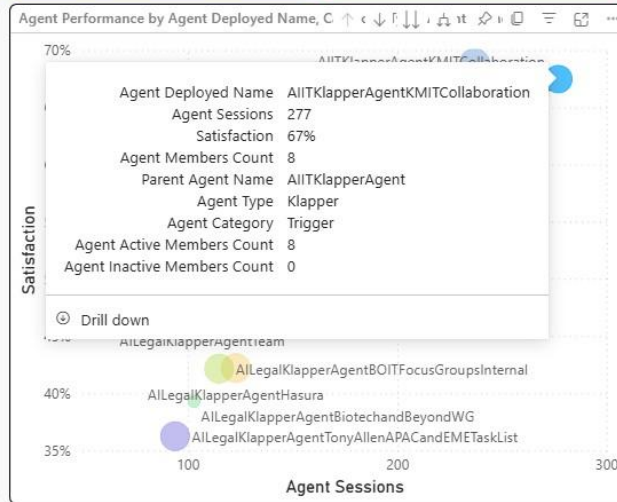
Agent Performance by Agent Deployed Name, C

70%

AIITKlapperAgentKMITCollaboration

| Agent Deployed Name | AIITKlapperAgentKMITCollaboration |
|---|---|
| Agent Sessions | 277 |
| Satisfaction | 67% |
| Agent Members Count | 8 |
| Parent Agent Name | AIITKlapperAgent |
| Agent Type | Klapper |
| Agent Category | Trigger |
| Agent Active Members Count | 8 |
| Agent Inactive Members Count | 0 |

Drill down

AILegalKlapperAgentTeam

AILegalKlapperAgentBOITFocusGroupsInternal

40%

AILegalKlapperAgentHasura

AILegalKlapperAgentBiotechandBeyondWG

AILegalKlapperAgentTonyAllenAPACandEMETaskList

35%

Satisfaction

100

200

300

Agent Sessions